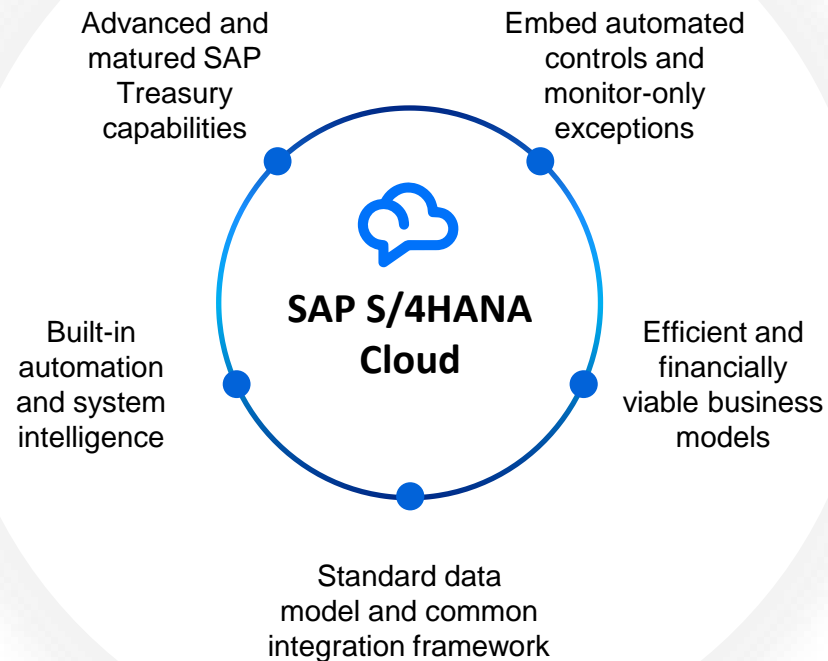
Advanced and matured SAP Treasury capabilities

Embed automated controls and monitor-only exceptions

SAP S/4HANA Cloud

Built-in automation and system intelligence

Efficient and financially viable business models

Standard data model and common integration framework